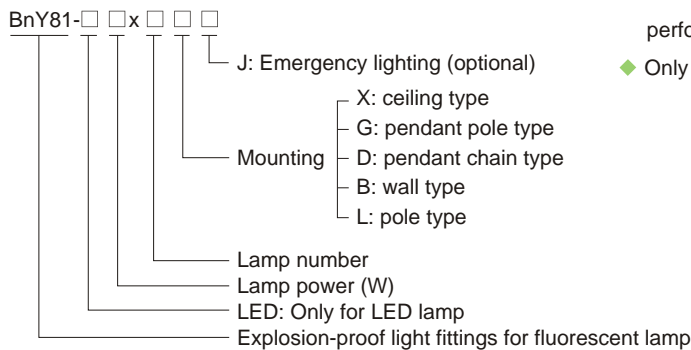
BnY81-□ □x □ □ □

J: Emergency lighting (optional)

Mounting
X: ceiling type
G: pendant pole type
D: pendant chain type
B: wall type
L: pole type

Lamp number
Lamp power (W)
LED: Only for LED lamp
Explosion-proof light fittings for fluorescent lamp

perfo

◆ Only